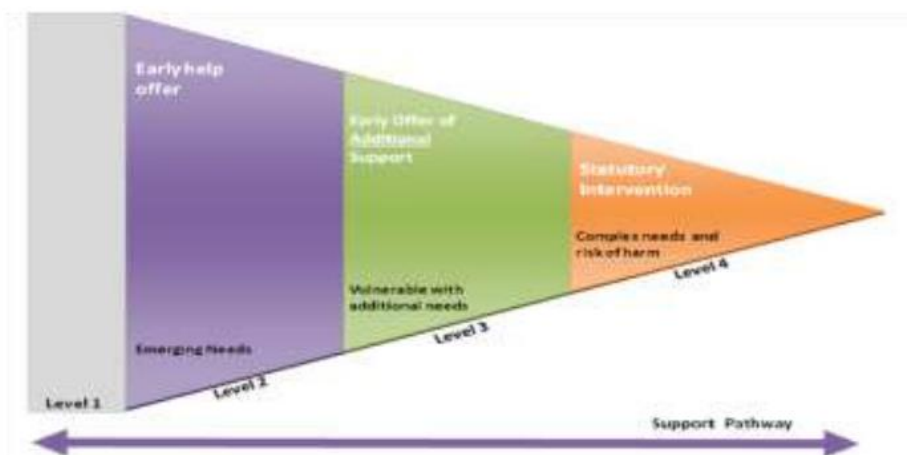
Early help offer

Early Offer of Additional Support

Statutory Intervention

Complex needs and risk of harm

Level 4

Vulnerable with additional needs

Level 3

Emerging Needs

Level 2

Level 1

Support Pathway